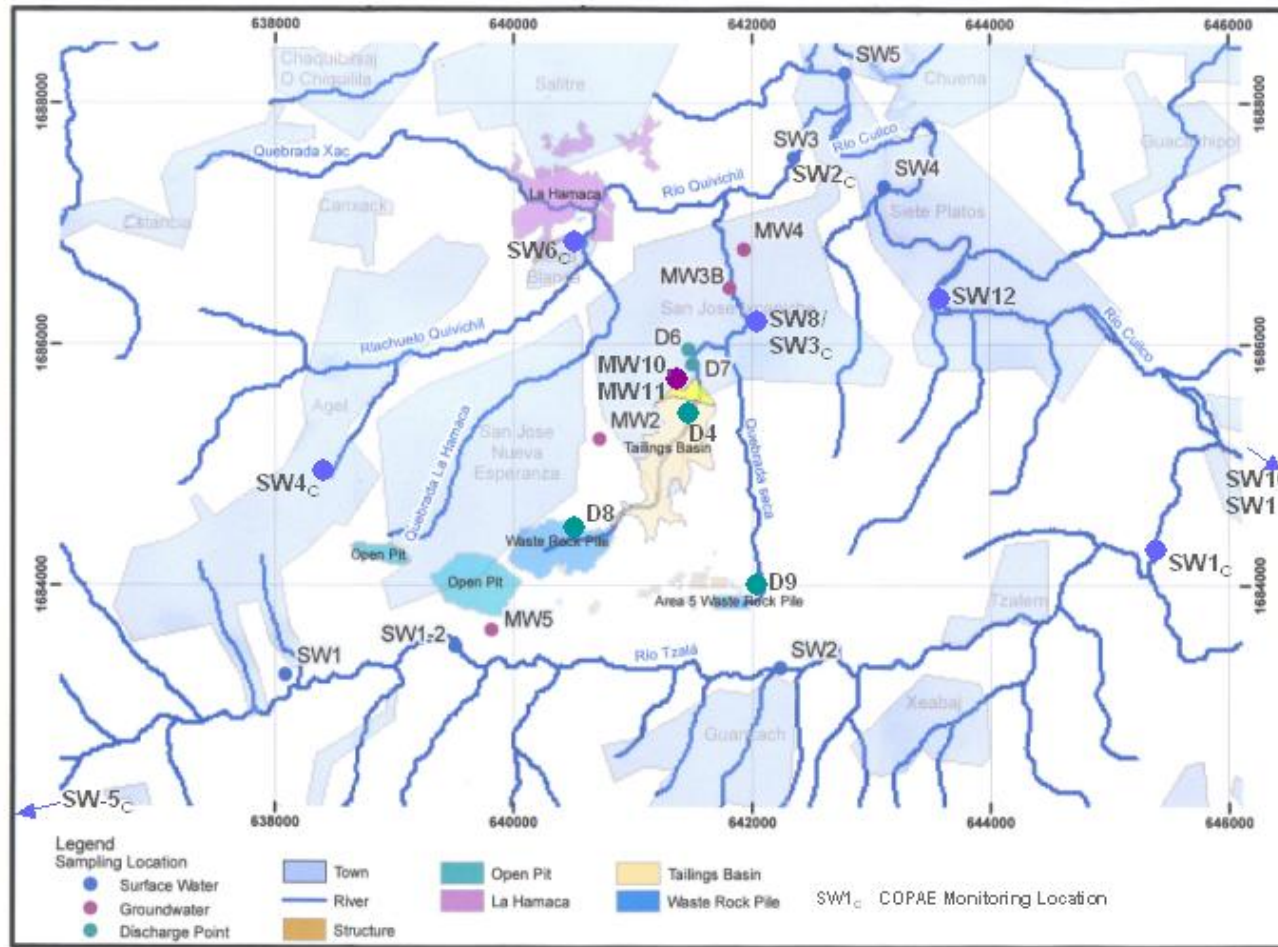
638000 640000 642000 644000 646000

1688000 1686000 1684000

Chaquibitaj O Chiquilila
Salitre
SW5
Chuena
Quebrada Xac
Rio Culico
SW3
Guachipot
SW2$_C$
SW4
Rio Quivichil
La Hamaca
Canxack
Siete Platos
Cabanca
SW6$_C$
MW4
Bianco
MW3B
SW12
San Jose Ixcanichel
SW8/ SW3$_C$
Riachuelo Quivichil
Rio Culico
D6
MW10
D7
MW11
Agel
MW2
D4
Quebrada La Hamaca
San Jose Nueva Esperanza
Tailings Basin
Quebrada Seca
SW4$_C$
SW1
SW1
D8
Waste Rock Pile
SW1$_C$
Open Pit
Open Pit
D9
Area 5 Waste Rock Pile
Tzalem
MW5
SW1-2
SW1
Rio Tzalá
SW2
Xeabaj
Guarzach
SW-5$_C$

638000 640000 642000 644000 646000

Legend
Sampling Location
Surface Water
Groundwater
Discharge Point
Town
River
Structure
Open Pit
La Hamaca
Tailings Basin
Waste Rock Pile
SW1$_C$ COPAE Monitoring Location